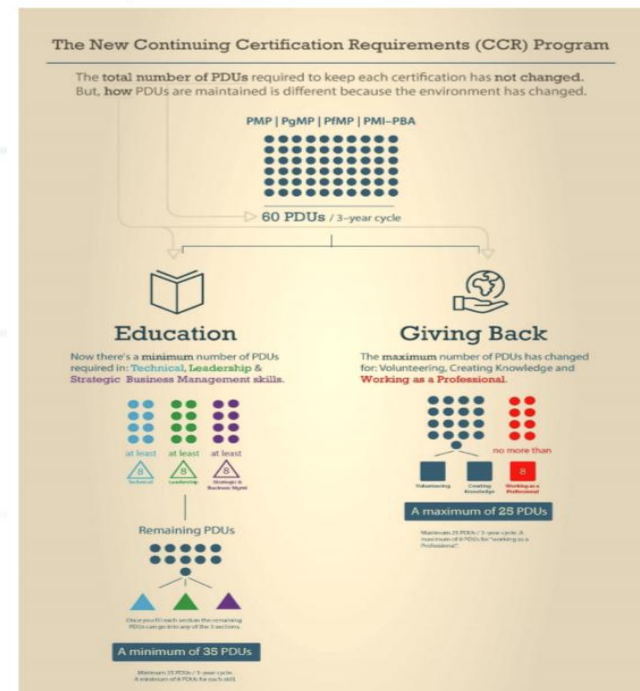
The New Continuing Certification Requirements (CCR) Program

The total number of PDUs required to keep each certification has not changed. But, how PDUs are maintained is different because the environment has changed.

PMP | PgMP | PfMP | PMI-PBA

60 PDUs / 3-year cycle

Education

Now there's a minimum number of PDUs required in: Technical, Leadership & Strategic Business Management skills.

at least
8
Technical

at least
8
Leadership

at least
8
Strategic & Business Mgmt

Remaining PDUs

Once you fill each section the remaining PDUs can go into any of the 3 sections.

A minimum of 35 PDUs

Minimum 35 PDUs / 3-year cycle. A minimum of 8 PDUs for each skill.

Giving Back

The maximum number of PDUs has changed for: Volunteering, Creating Knowledge and Working as a Professional.

no more than

Volunteering

Creating Knowledge

8
Working as a Professional

A maximum of 25 PDUs

Maximum 25 PDUs / 3-year cycle. A maximum of 8 PDUs for "working as a Professional".